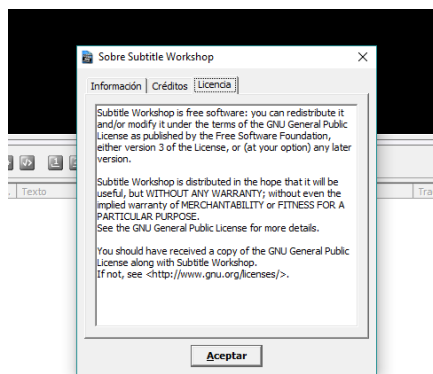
Sobre Subtitle Workshop

Información | Créditos | Licencia

Subtitle Workshop is free software: you can redistribute it and/or modify it under the terms of the GNU General Public License as published by the Free Software Foundation, either version 3 of the License, or (at your option) any later version.

Subtitle Workshop is distributed in the hope that it will be useful, but WITHOUT ANY WARRANTY; without even the implied warranty of MERCHANTABILITY or FITNESS FOR A PARTICULAR PURPOSE.
See the GNU General Public License for more details.

You should have received a copy of the GNU General Public License along with Subtitle Workshop.
If not, see <http://www.gnu.org/licenses/>.

Aceptar

Texto

Tra